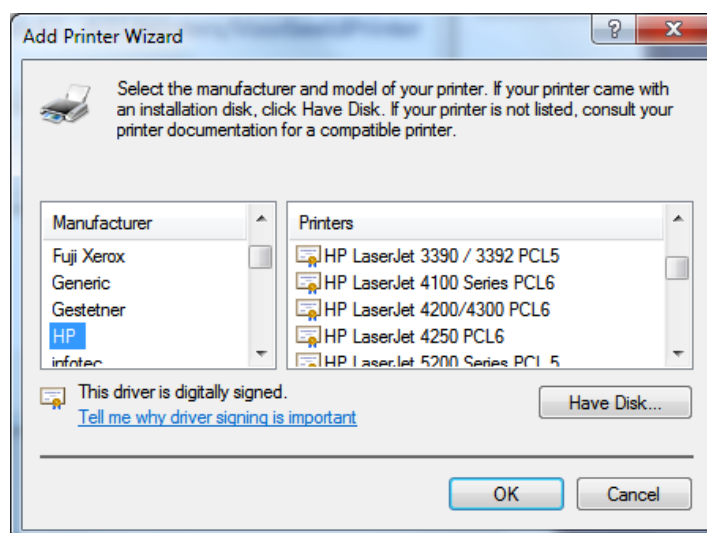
Add Printer Wizard

?

X

Select the manufacturer and model of your printer. If your printer came with an installation disk, click Have Disk. If your printer is not listed, consult your printer documentation for a compatible printer.

| Manufacturer |
|---|
| Fuji Xerox |
| Generic |
| Gestetner |
| HP |
| infotec |

| Printers |
|---|
| HP LaserJet 3390 / 3392 PCL5 |
| HP LaserJet 4100 Series PCL6 |
| HP LaserJet 4200/4300 PCL6 |
| HP LaserJet 4250 PCL6 |
| HP LaserJet 5200 Series PCL 5 |

This driver is digitally signed.
Tell me why driver signing is important

Have Disk...

OK

Cancel